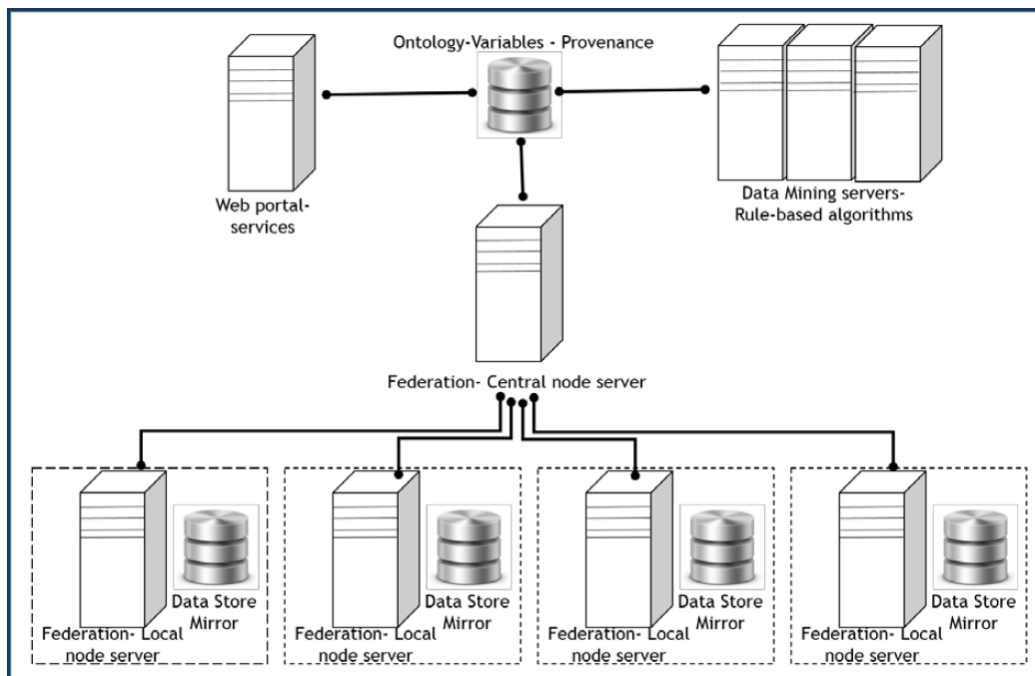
Ontology-Variables - Provenance

Web portal-services

Data Mining servers-Rule-based algorithms

Federation- Central node server

Data Store Mirror

Federation- Local node server

Data Store Mirror

Federation- Local node server

Data Store Mirror

Federation- Local node server

Data Store Mirror

Federation- Local node server